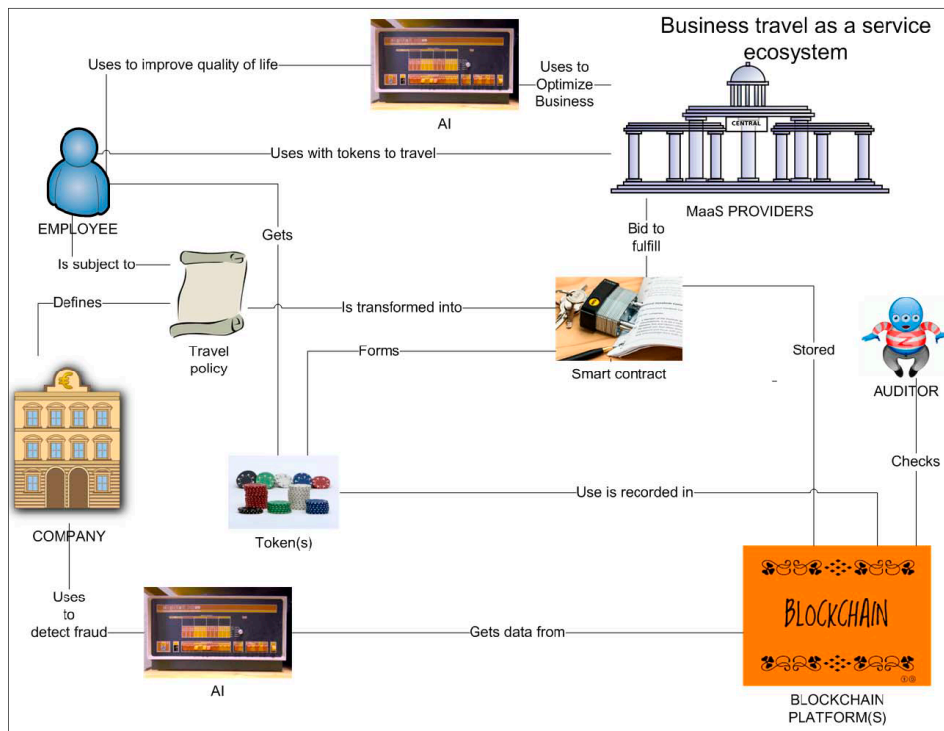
Business travel as a service ecosystem

Uses to improve quality of life

AI

Uses to Optimize Business

CENTRAL

Uses with tokens to travel

EMPLOYEE

MaaS PROVIDERS

Gets

Bid to fulfill

Is subject to

Defines

Is transformed into

Travel policy

Forms

Smart contract

Stored

AUDITOR

Checks

COMPANY

Token(s)

Use is recorded in

Uses to detect fraud

Gets data from

BLOCKCHAIN

AI

BLOCKCHAIN PLATFORM(S)